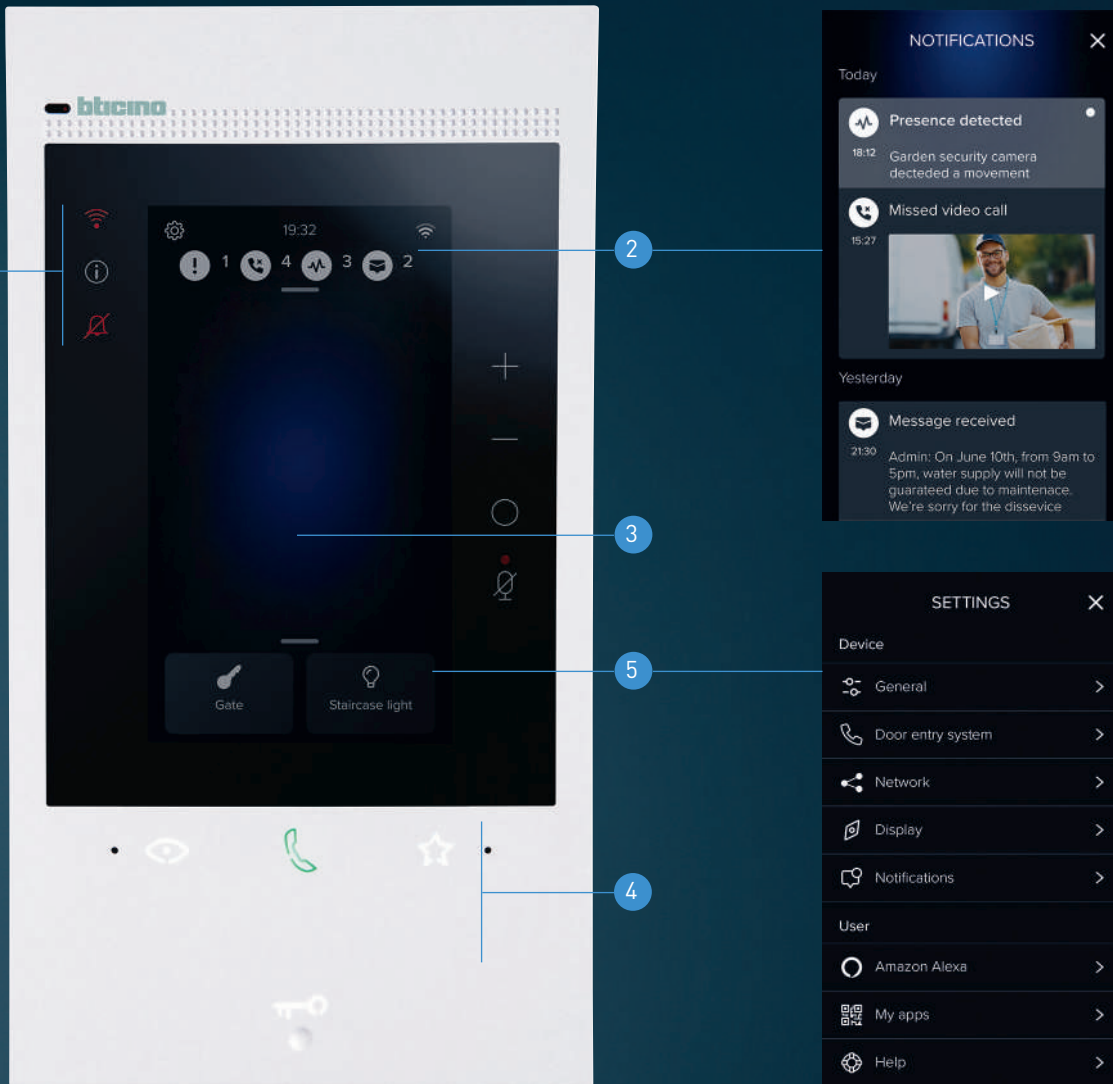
bticino

19:32

1 4 3 2

Gate

Staircase light

2

3

5

4

NOTIFICATIONS

Today

Presence detected

18:12 Garden security camera dectected a movement

Missed video call

15:27

Yesterday

Message received

21:30 Admin: On June 10th, from 9am to 5pm, water supply will not be guarateed due to maintenace. We're sorry for the dissevice

SETTINGS

Device

General

Door entry system

Network

Display

Notifications

User

Amazon Alexa

My apps

Help